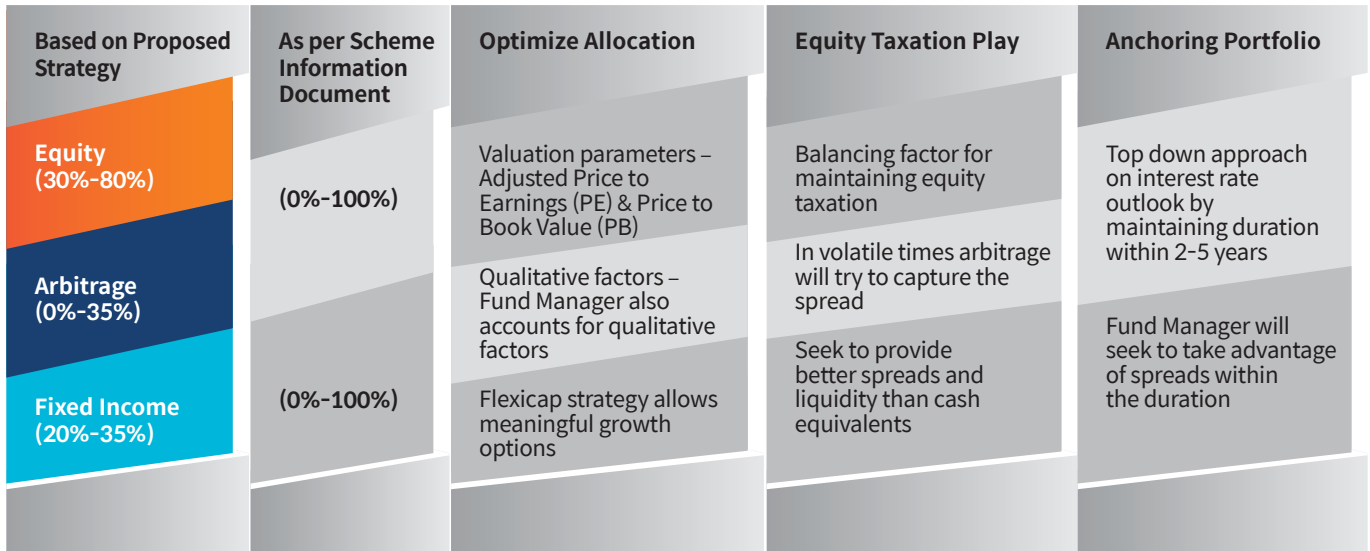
Based on Proposed Strategy

Equity (30%-80%)

Arbitrage (0%-35%)

Fixed Income (20%-35%)

As per Scheme Information Document

(0%-100%)

(0%-100%)

Optimize Allocation

Valuation parameters – Adjusted Price to Earnings (PE) & Price to Book Value (PB)

Qualitative factors – Fund Manager also accounts for qualitative factors

Flexicap strategy allows meaningful growth options

Equity Taxation Play

Balancing factor for maintaining equity taxation

In volatile times arbitrage will try to capture the spread

Seek to provide better spreads and liquidity than cash equivalents

Anchoring Portfolio

Top down approach on interest rate outlook by maintaining duration within 2-5 years

Fund Manager will seek to take advantage of spreads within the duration